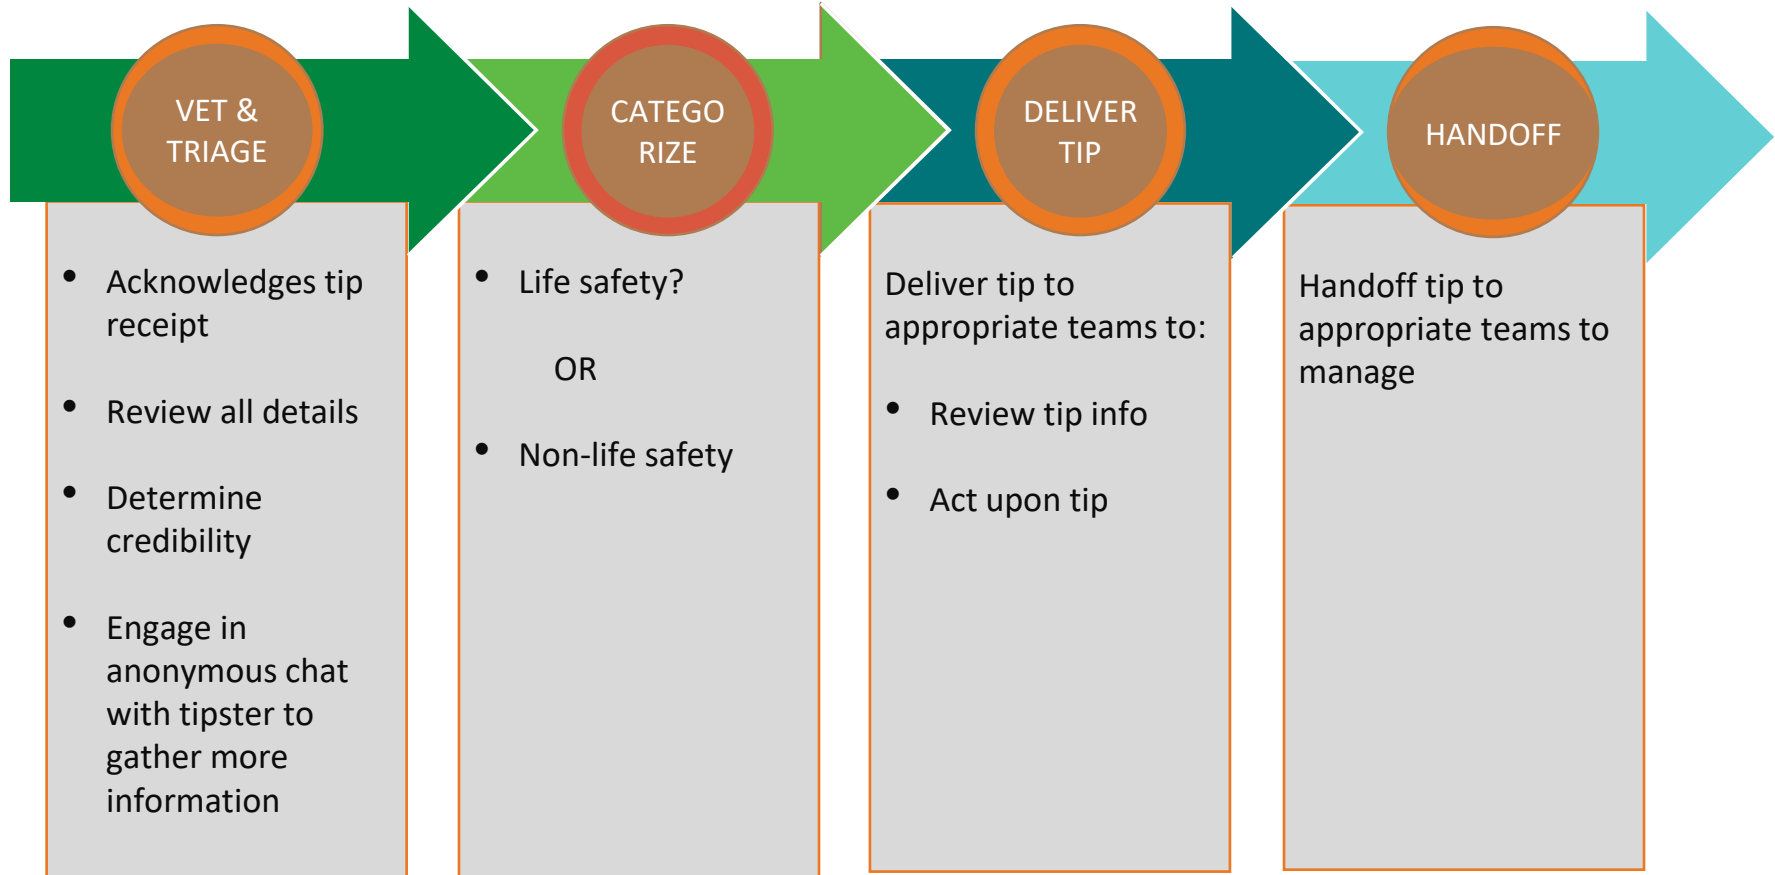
VET & TRIAGE

- Acknowledges tip receipt
- Review all details
- Determine credibility
- Engage in anonymous chat with tipster to gather more information

CATEGO RIZE

- Life safety?

OR

- Non-life safety

DELIVER TIP

Deliver tip to appropriate teams to:

- Review tip info
- Act upon tip

HANDOFF

Handoff tip to appropriate teams to manage